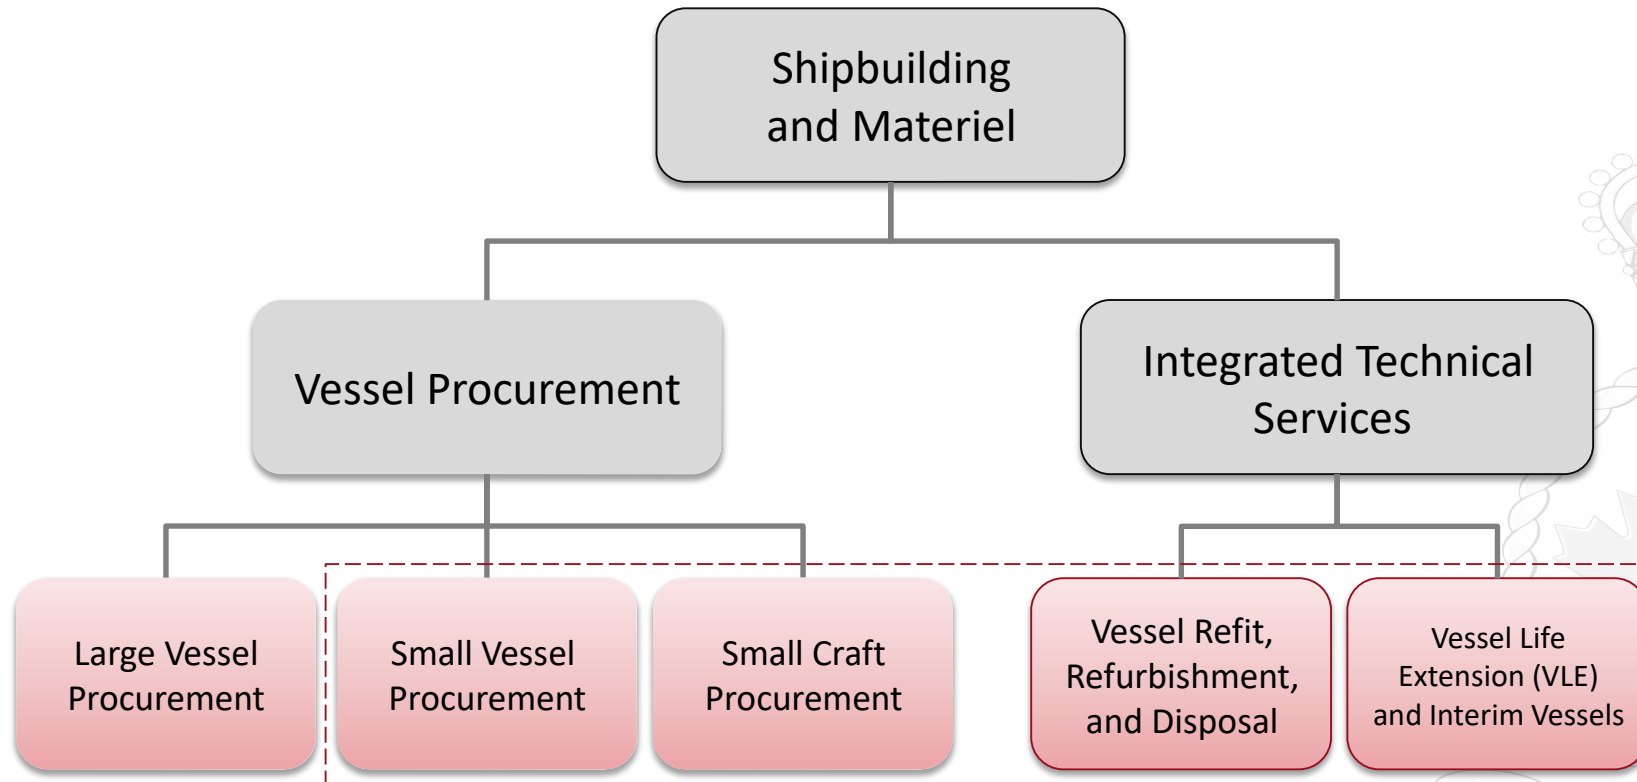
Shipbuilding and Materiel

Vessel Procurement

Integrated Technical Services

Large Vessel Procurement

Small Vessel Procurement

Small Craft Procurement

Vessel Refit, Refurbishment, and Disposal

Vessel Life Extension (VLE) and Interim Vessels